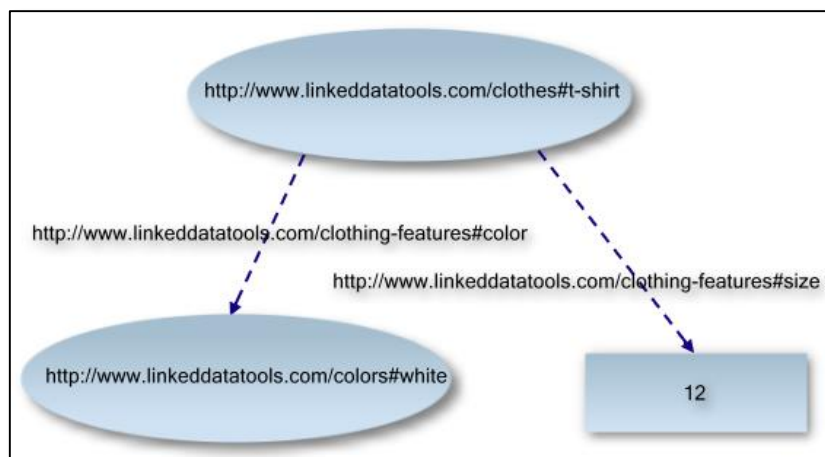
http://www.linkeddatatools.com/clothes#t-shirt

http://www.linkeddatatools.com/clothing-features#color

http://www.linkeddatatools.com/clothing-features#size

http://www.linkeddatatools.com/colors#white

12